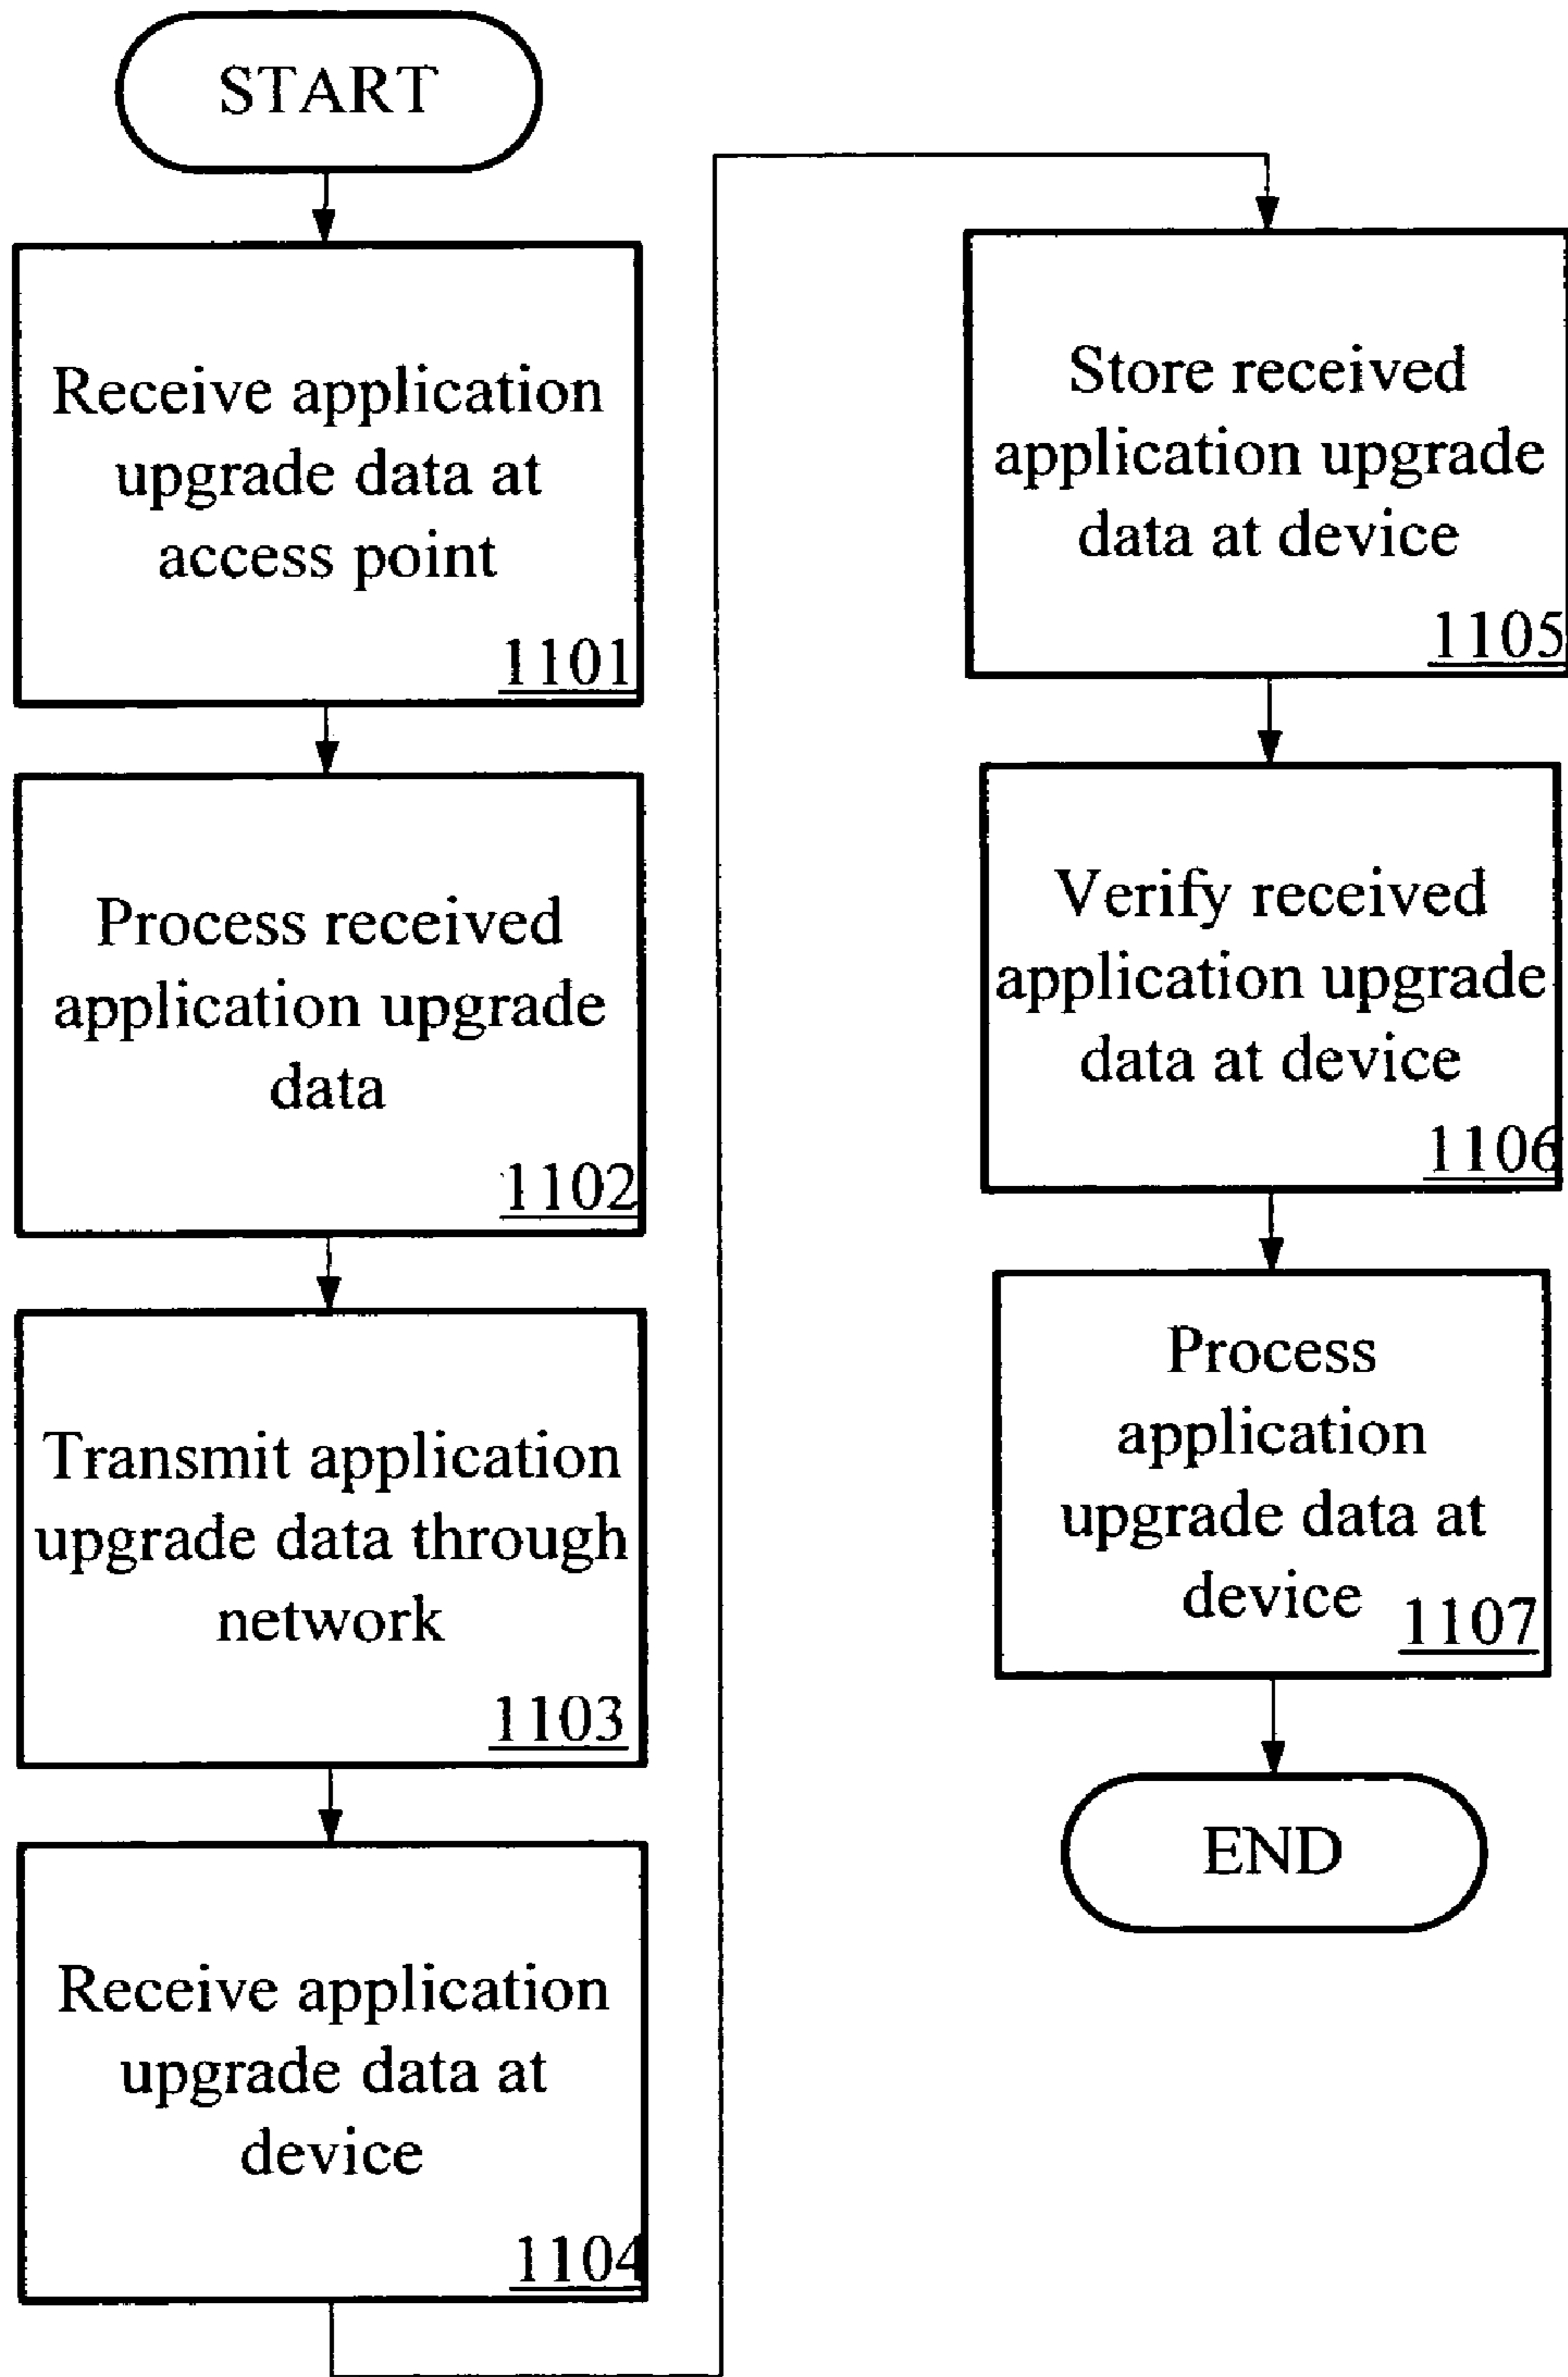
START

Receive application upgrade data at access point
1101

Process received application upgrade data
1102

Transmit application upgrade data through network
1103

Receive application upgrade data at device
1104

Store received application upgrade data at device
1105

Verify received application upgrade data at device
1106

Process application upgrade data at device
1107

END